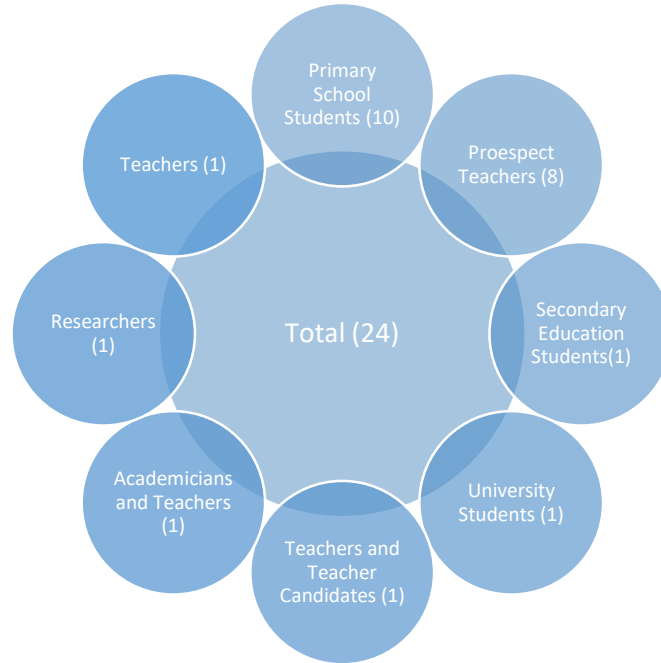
Primary School Students (10)

Proespect Teachers (8)

Secondary Education Students(1)

University Students (1)

Teachers and Teacher Candidates (1)

Academicians and Teachers (1)

Researchers (1)

Teachers (1)

Total (24)